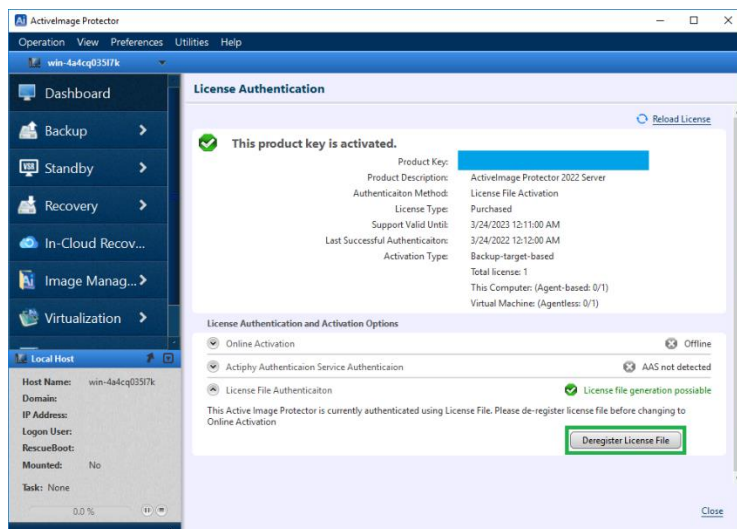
ActiveImage Protector

Operation View Preferences Utilities Help

win-4a4cq035l7k

Dashboard

Backup

Standby

Recovery

In-Cloud Recov...

Image Manag...

Virtualization

Local Host

Host Name: win-4a4cq035l7k
Domain:
IP Address:
Logon User:
RescueBoot:
Mounted: No

Task: None

0.0 %

License Authentication

Reload License

This product key is activated.

Product Key:
Product Description: ActiveImage Protector 2022 Server
Authenticaiton Method: License File Activation
License Type: Purchased
Support Valid Until: 3/24/2023 12:11:00 AM
Last Successful Authenticaiton: 3/24/2022 12:12:00 AM
Activation Type: Backup-target-based
Total license: 1
This Computer: (Agent-based: 0/1)
Virtual Machine: (Agentless: 0/1)

License Authentication and Activation Options

Online Activation — Offline

Actiphy Authenticaion Service Authenticaion — AAS not detected

License File Authenticaiton — License file generation possible

This Active Image Protector is currently authenticated using License File. Please de-register license file before changing to Online Activation

Deregister License File

Close